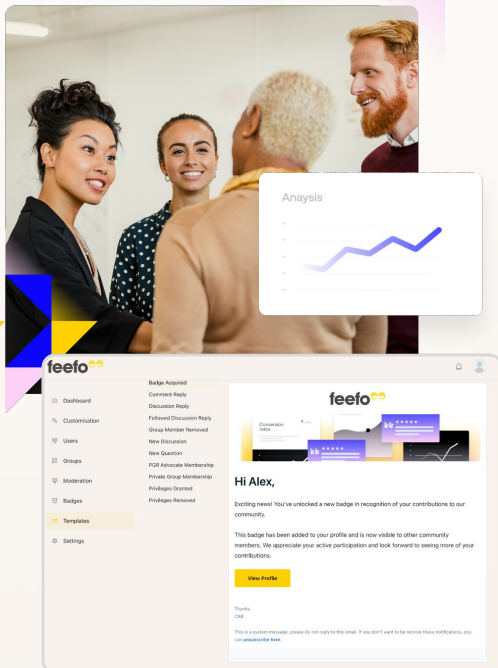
Anaysis

feefo

Dashboard
Customisation
Users
Groups
Moderation
Badges
Templates
Settings

Badge Acquired
Comment Reply
Discussion Reply
Followed Discussion Reply
Group Member Removed
New Discussion
New Question
PGR Advocate Membership
Private Group Membership
Privileges Granted
Privileges Removed

feefo

Conversion rates

Hi Alex,

Exciting news! You've unlocked a new badge in recognition of your contributions to our community.

This badge has been added to your profile and is now visible to other community members. We appreciate your active participation and look forward to seeing more of your contributions.

View Profile

Thanks,
CAR

This is a system message, please do not reply to this email. If you don't want to be receive these notifications, you can unsubscribe here.